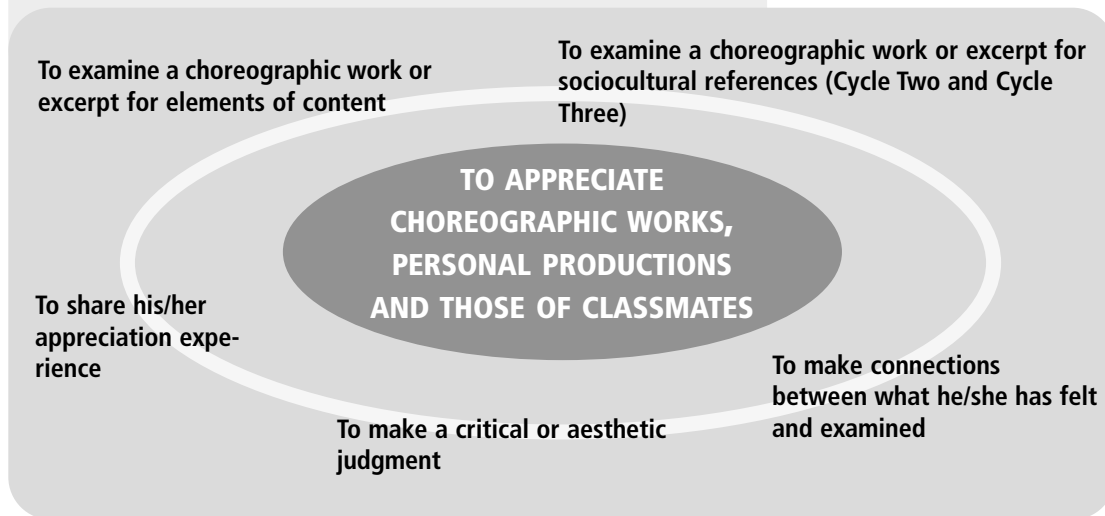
To examine a choreographic work or excerpt for elements of content

To examine a choreographic work or excerpt for sociocultural references (Cycle Two and Cycle Three)

TO APPRECIATE CHOREOGRAPHIC WORKS, PERSONAL PRODUCTIONS AND THOSE OF CLASSMATES

To share his/her appreciation experience

To make connections between what he/she has felt and examined

To make a critical or aesthetic judgment